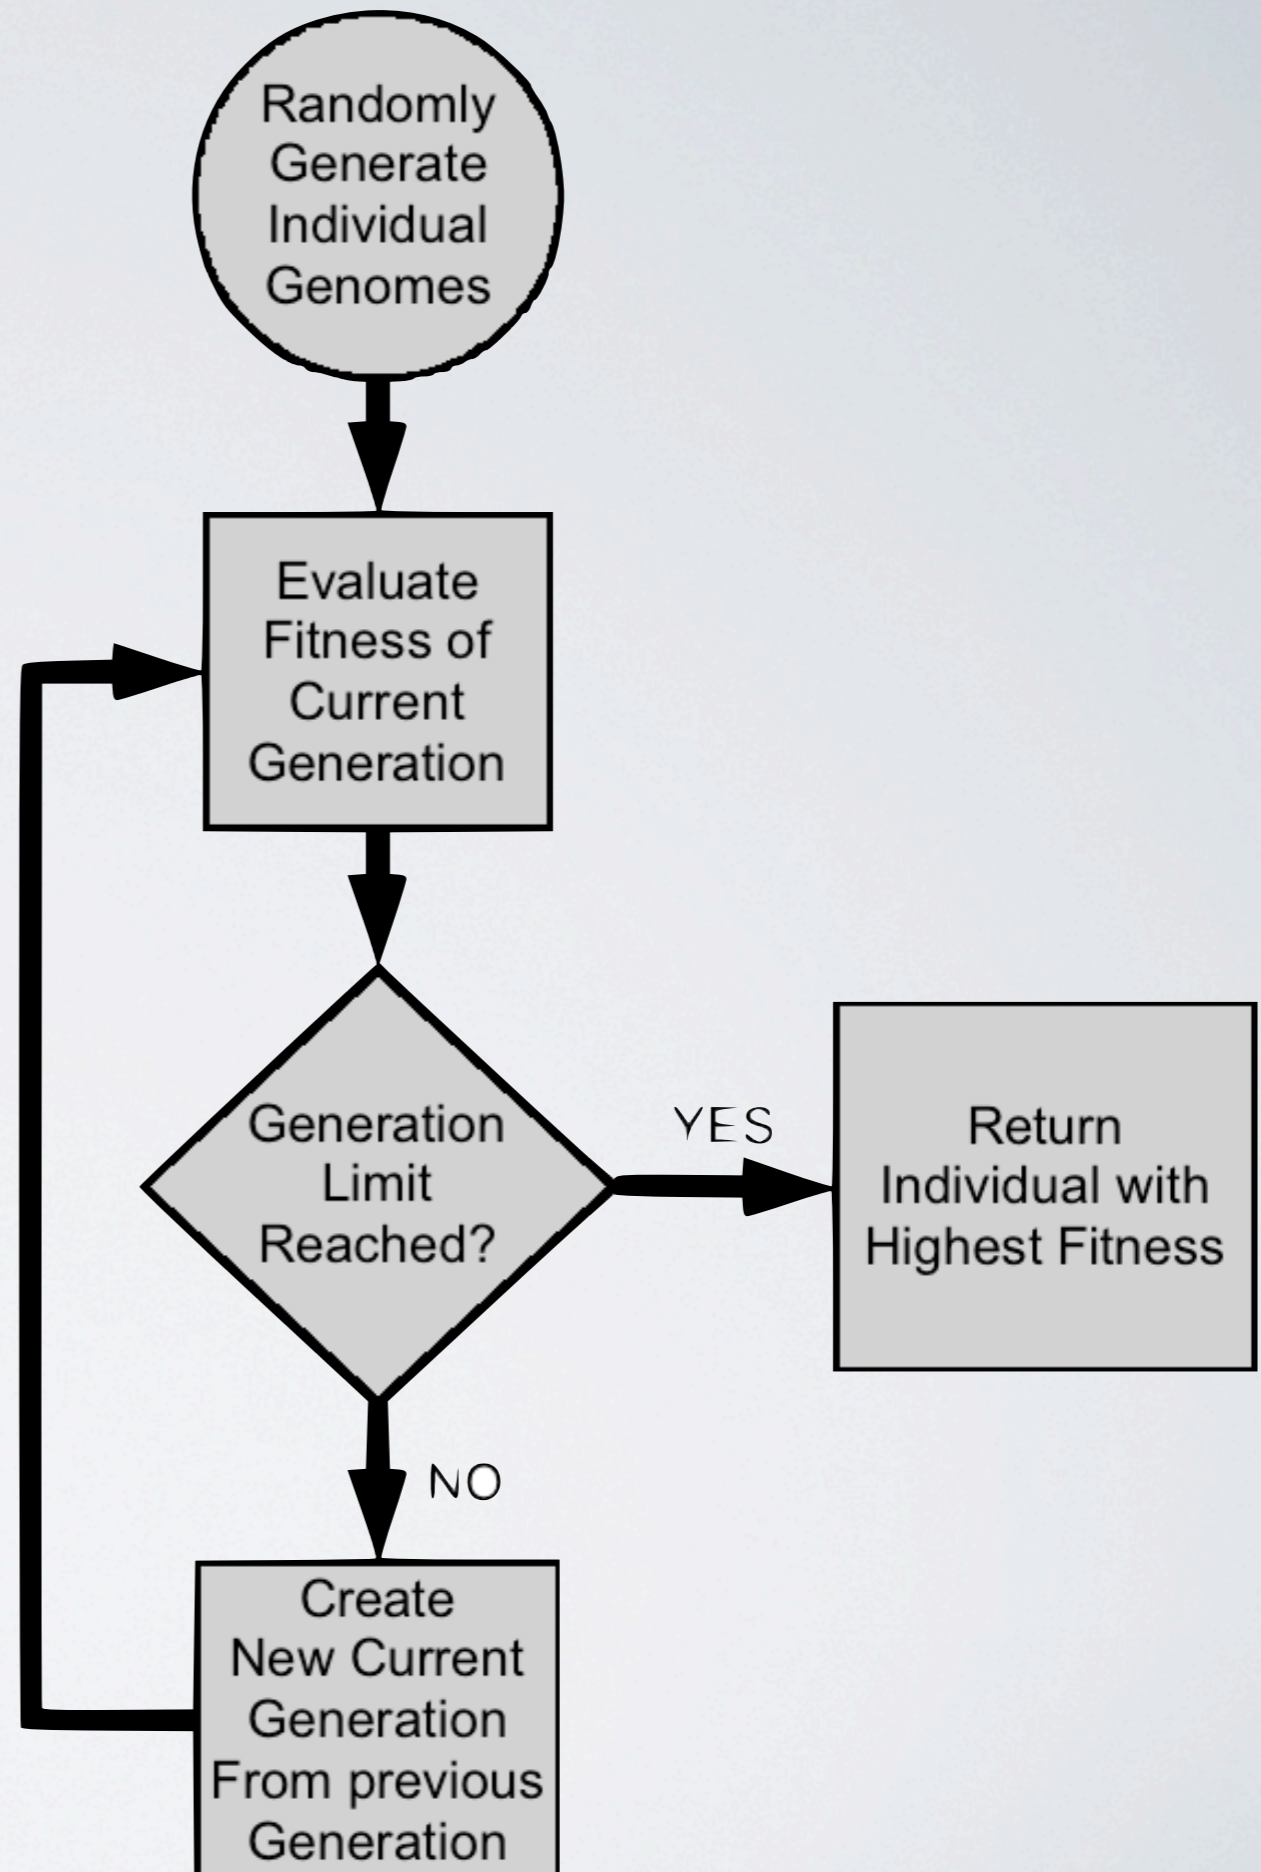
Randomly Generate Individual Genomes

Evaluate Fitness of Current Generation

Generation Limit Reached?

YES

Return Individual with Highest Fitness

NO

Create New Current Generation From previous Generation